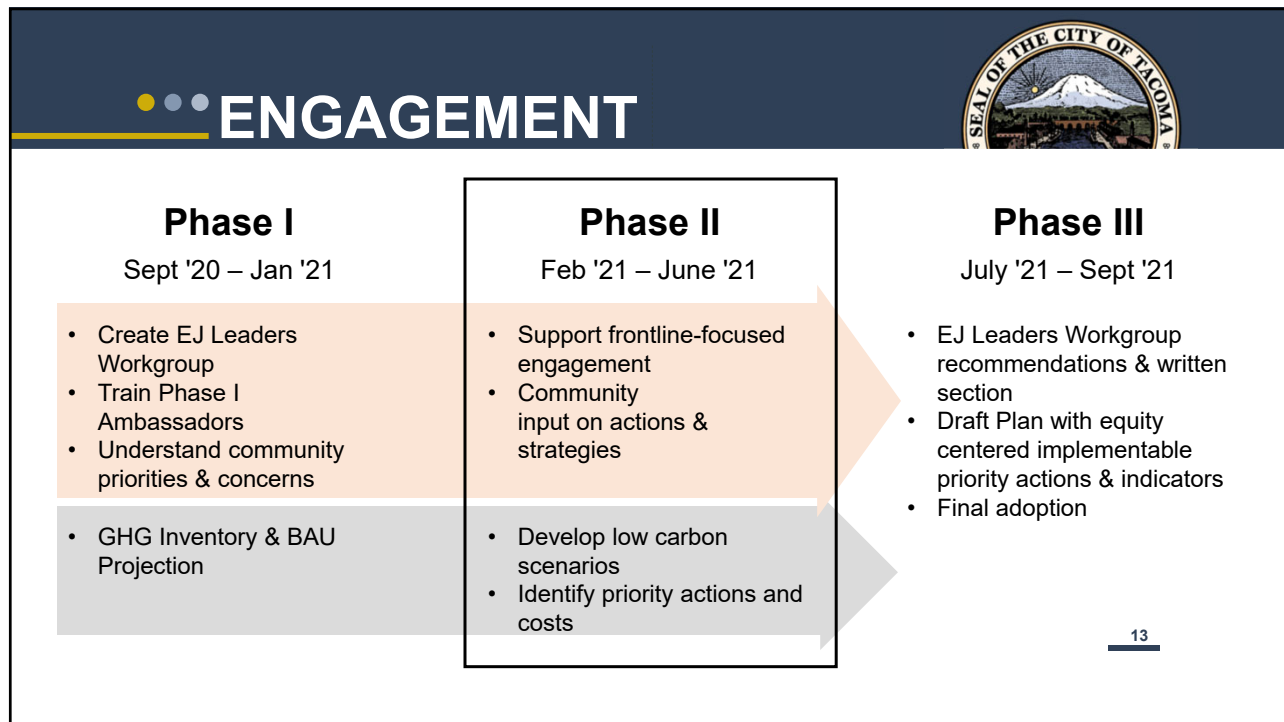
ENGAGEMENT

SEAL OF THE CITY OF TACOMA

Phase I
Sept '20 – Jan '21

- Create EJ Leaders Workgroup
- Train Phase I Ambassadors
- Understand community priorities & concerns

- GHG Inventory & BAU Projection

Phase II
Feb '21 – June '21

- Support frontline-focused engagement
- Community input on actions & strategies

- Develop low carbon scenarios
- Identify priority actions and costs

Phase III
July '21 – Sept '21

- EJ Leaders Workgroup recommendations & written section
- Draft Plan with equity centered implementable priority actions & indicators
- Final adoption

13